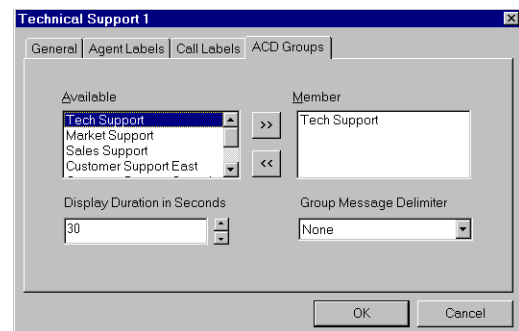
Technical Support 1

General | Agent Labels | Call Labels | ACD Groups

Available
Tech Support
Market Support
Sales Support
Customer Support East
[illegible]

>>
<<

Member
Tech Support

Display Duration in Seconds
30

Group Message Delimiter
None

OK
Cancel